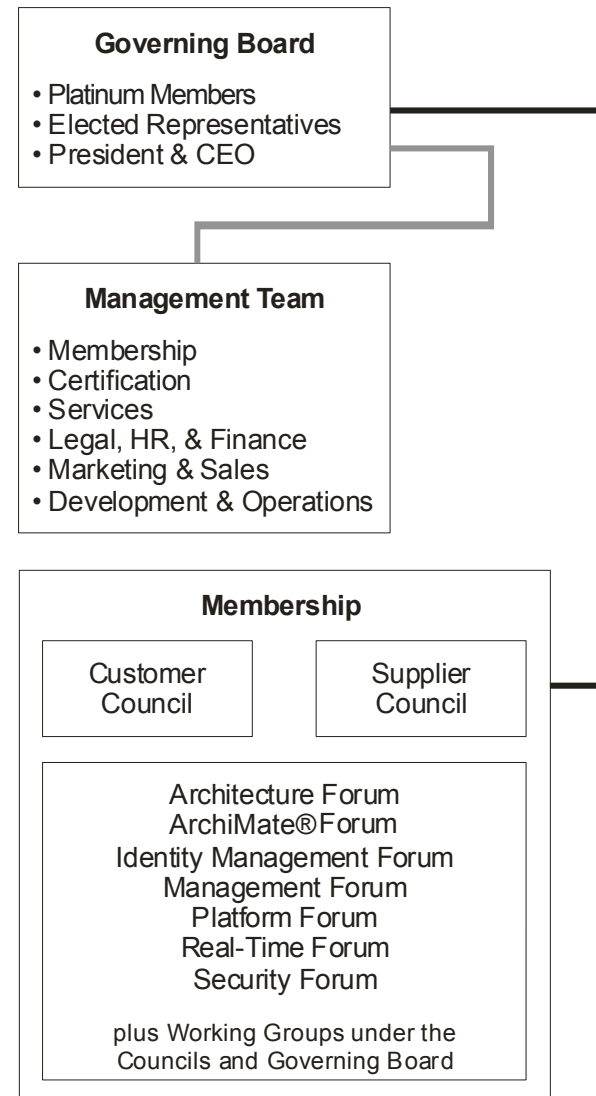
Governing Board

• Platinum Members
• Elected Representatives
• President & CEO

Management Team

• Membership
• Certification
• Services
• Legal, HR, & Finance
• Marketing & Sales
• Development & Operations

Membership

Customer Council

Supplier Council

Architecture Forum
ArchiMate®Forum
Identity Management Forum
Management Forum
Platform Forum
Real-Time Forum
Security Forum

plus Working Groups under the Councils and Governing Board